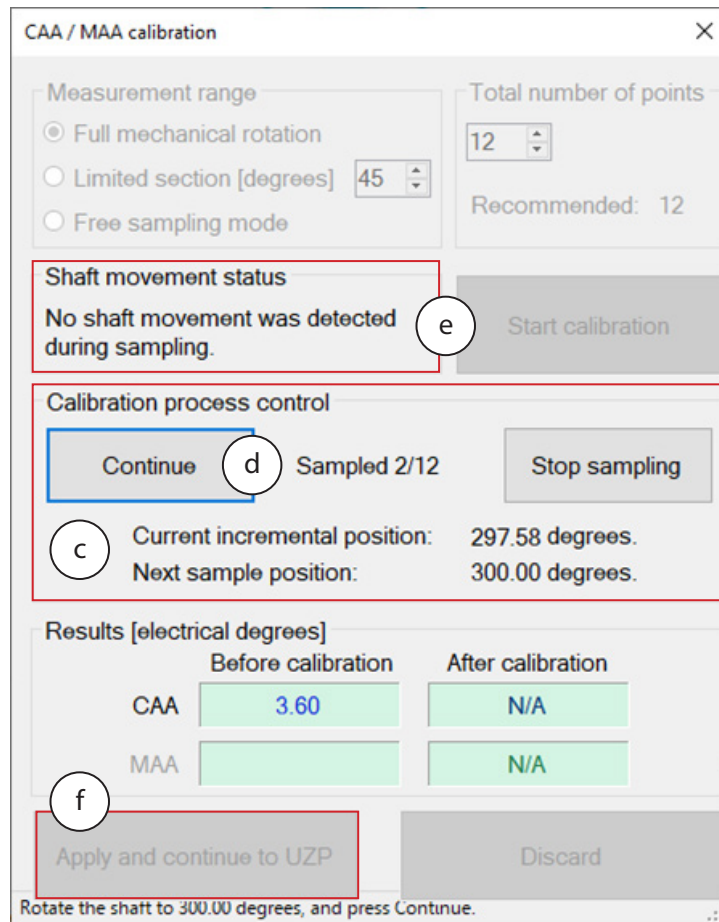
CAA / MAA calibration

Measurement range
Full mechanical rotation
Limited section [degrees] 45
Free sampling mode

Total number of points
12
Recommended: 12

Shaft movement status
No shaft movement was detected during sampling.

e

Start calibration

Calibration process control
Continue
d
Sampled 2/12
Stop sampling
c
Current incremental position: 297.58 degrees.
Next sample position: 300.00 degrees.

Results [electrical degrees]

| | Before calibration | After calibration |
|---|---|---|
| CAA | 3.60 | N/A |
| MAA | | N/A |

f

Apply and continue to UZP
Discard

Rotate the shaft to 300.00 degrees, and press Continue.